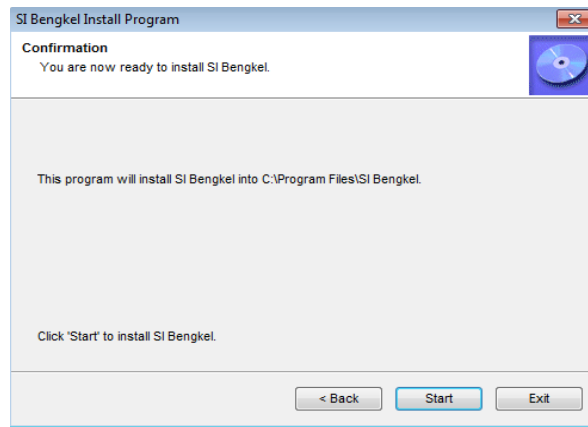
SI Bengkel Install Program

Confirmation
You are now ready to install SI Bengkel.

This program will install SI Bengkel into C:\Program Files\SI Bengkel.

Click 'Start' to install SI Bengkel.

< Back
Start
Exit